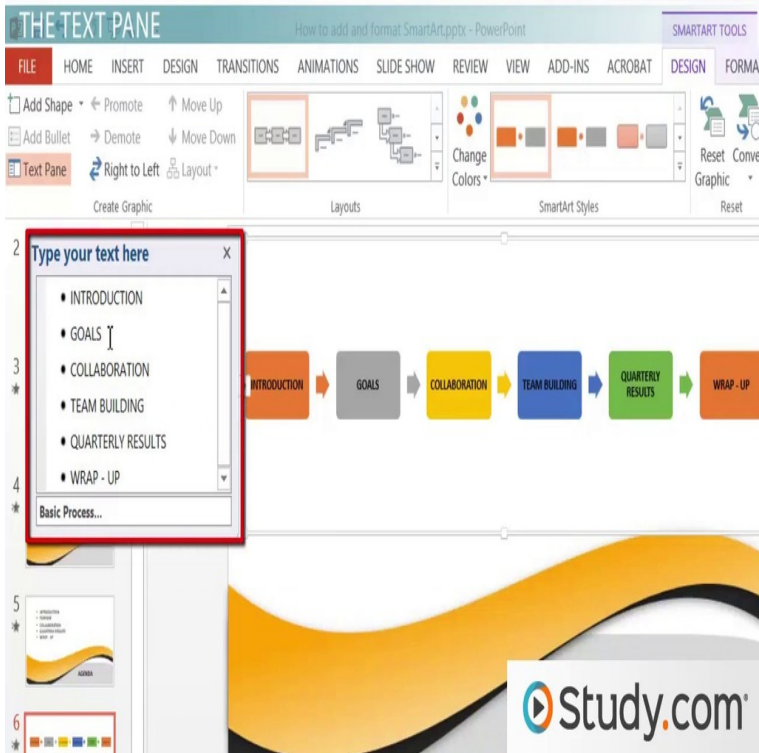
THE TEXT PANE

How to add and format SmartArt.pptx - PowerPoint

SMARTART TOOLS

FILE HOME INSERT DESIGN TRANSITIONS ANIMATIONS SLIDE SHOW REVIEW VIEW ADD-INS ACROBAT DESIGN FORMA

Add Shape Promote Move Up
Add Bullet Demote Move Down
Text Pane Right to Left Layout

Create Graphic

Layouts

Change Colors

SmartArt Styles

Reset Graphic Conve

Reset

2

Type your text here X

- INTRODUCTION
- GOALS
- COLLABORATION
- TEAM BUILDING
- QUARTERLY RESULTS
- WRAP - UP

Basic Process...

3

4

5

6

INTRODUCTION GOALS COLLABORATION TEAM BUILDING QUARTERLY RESULTS WRAP - UP

Study.com